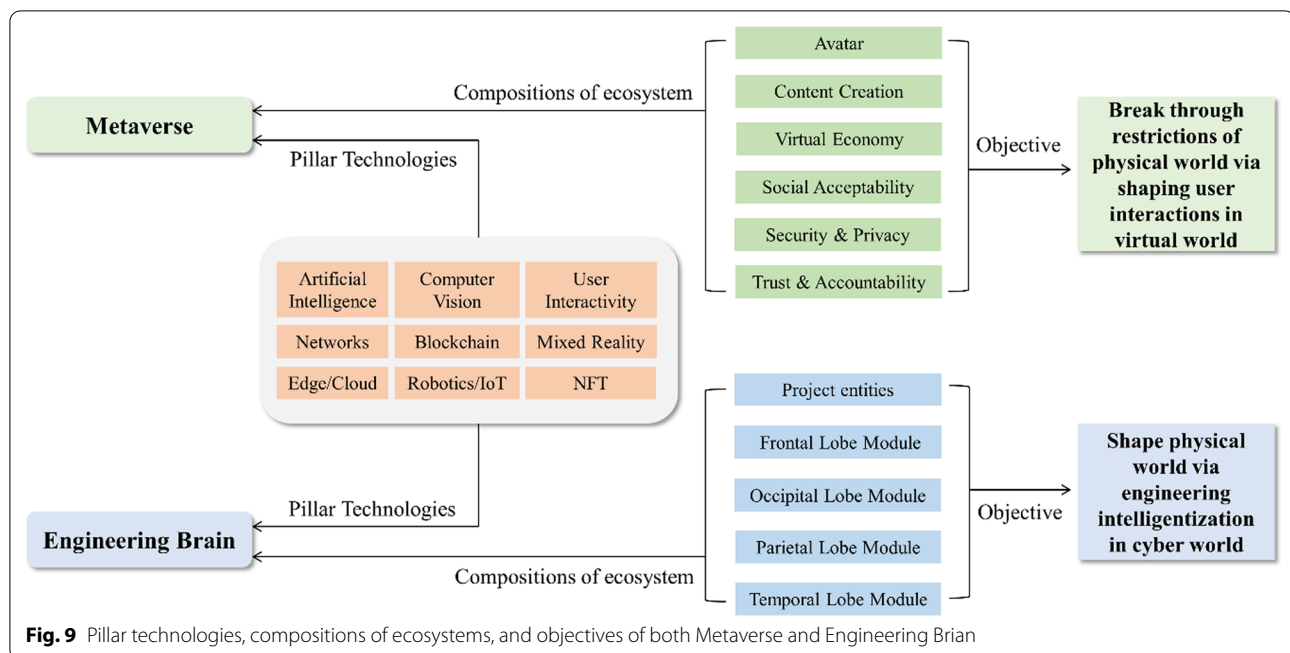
Metaverse

Compositions of ecosystem

Pillar Technologies

Avatar

Content Creation

Virtual Economy

Social Acceptability

Security & Privacy

Trust & Accountability

Objective

Break through restrictions of physical world via shaping user interactions in virtual world

| Artificial Intelligence | Computer Vision | User Interactivity |
|---|---|---|
| Networks | Blockchain | Mixed Reality |
| Edge/Cloud | Robotics/IoT | NFT |

Project entities

Frontal Lobe Module

Occipital Lobe Module

Parietal Lobe Module

Temporal Lobe Module

Objective

Shape physical world via engineering intelligentization in cyber world

Pillar Technologies

Engineering Brain

Compositions of ecosystem

**Fig. 9** Pillar technologies, compositions of ecosystems, and objectives of both Metaverse and Engineering Brian